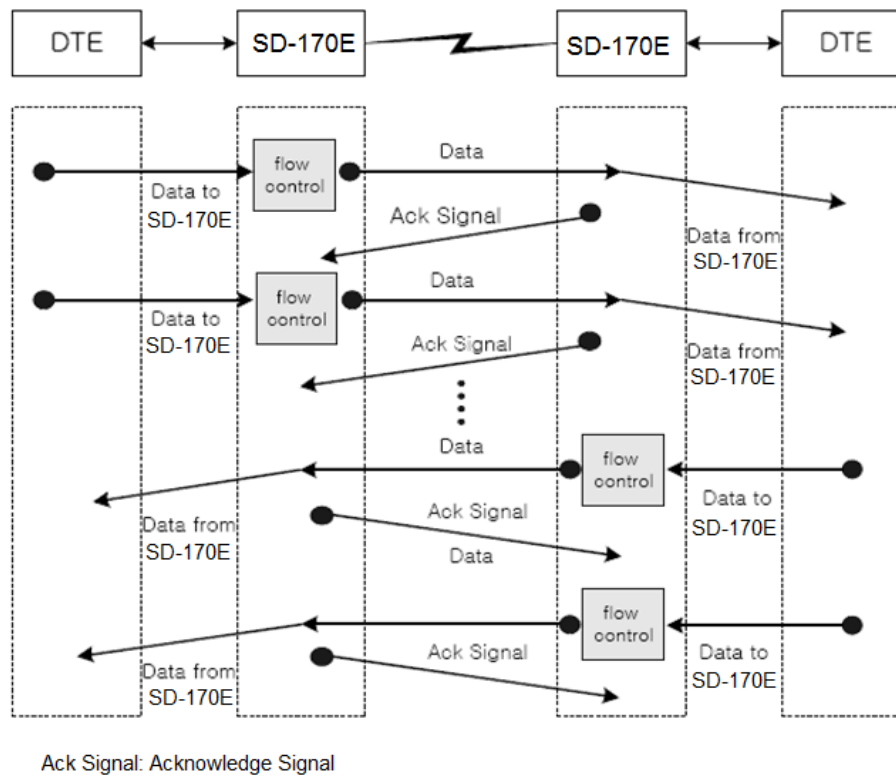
DTE
SD-170E
SD-170E
DTE

flow control
Data
Data to SD-170E
Ack Signal
Data from SD-170E

flow control
Data
Data to SD-170E
Ack Signal
Data from SD-170E

Data
flow control
Data to SD-170E
Data from SD-170E
Ack Signal
Data

flow control
Data to SD-170E
Data from SD-170E
Ack Signal

Ack Signal: Acknowledge Signal